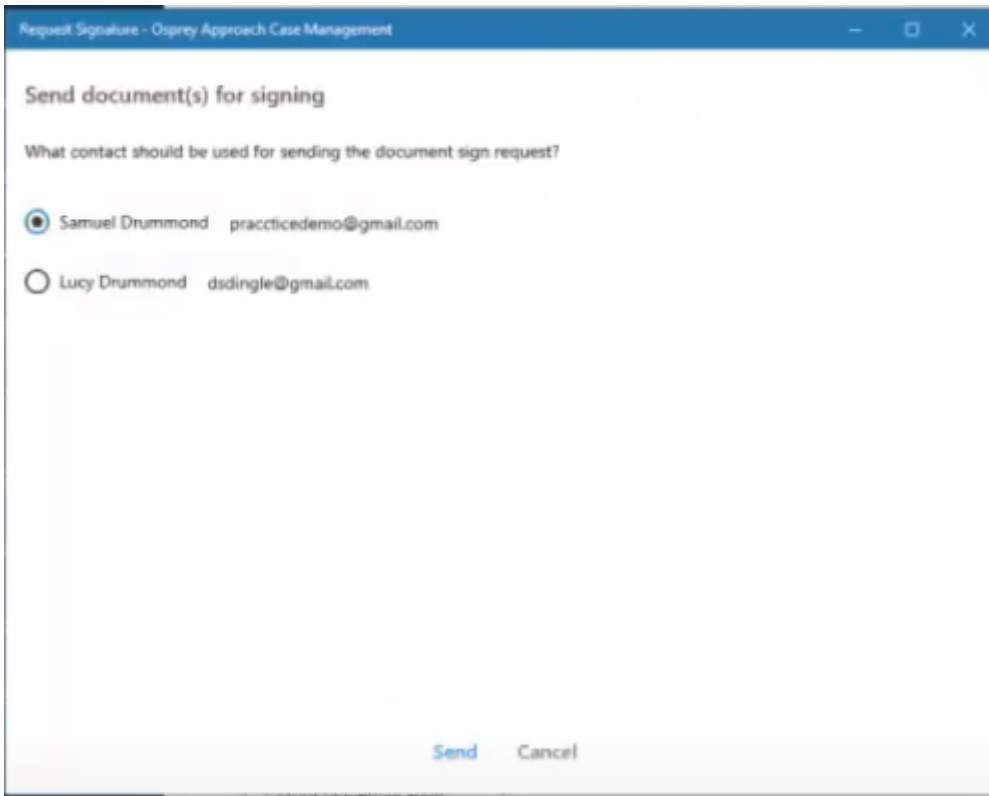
Request Signature - Osprey Approach Case Management

Send document(s) for signing

What contact should be used for sending the document sign request?

Samuel Drummond praccticedemo@gmail.com

Lucy Drummond dsdingle@gmail.com

Send Cancel